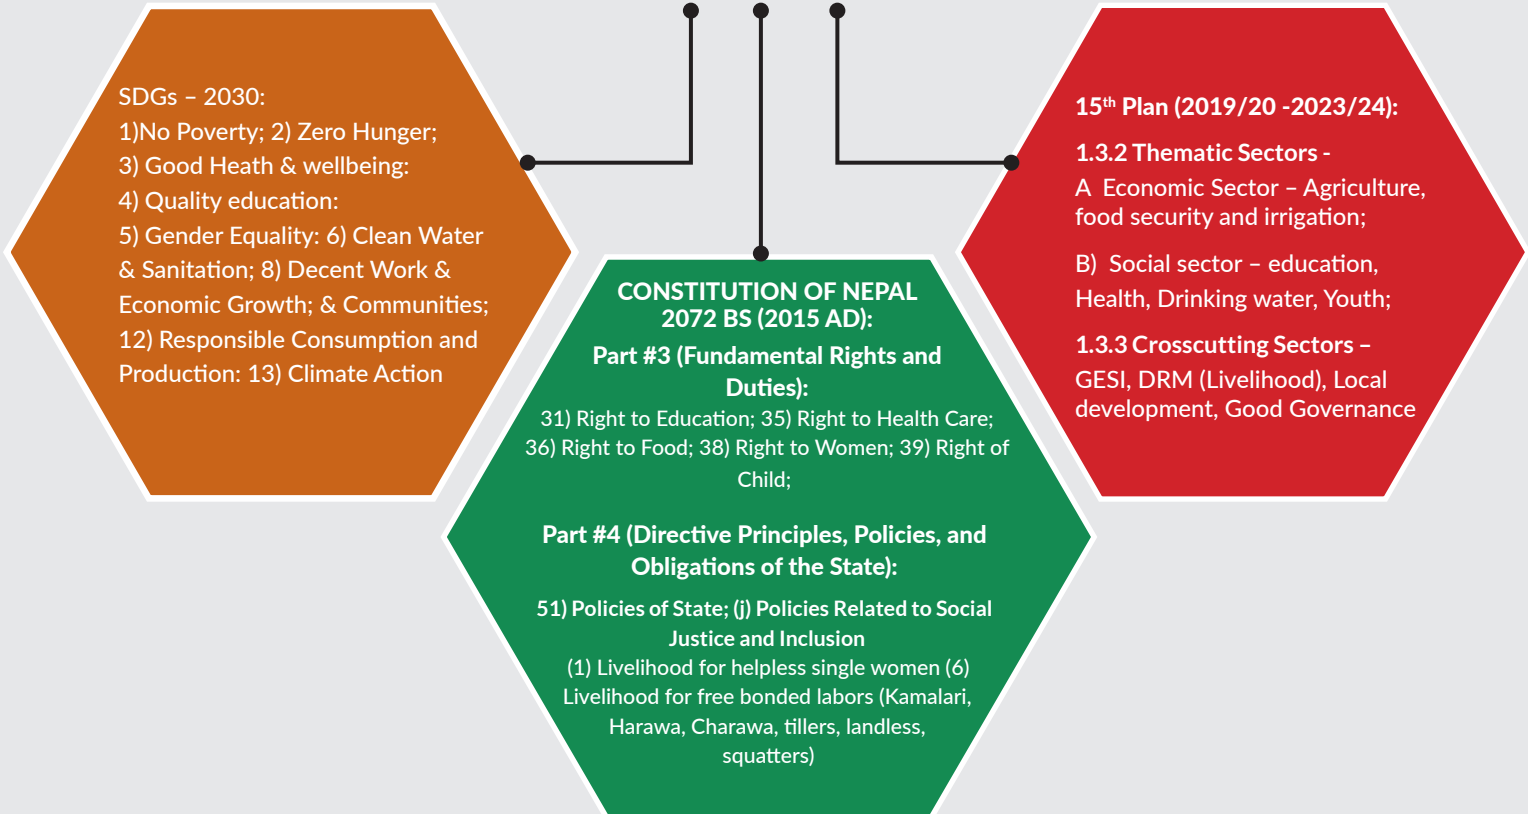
SDGs – 2030:
1)No Poverty; 2) Zero Hunger;
3) Good Heath & wellbeing:
4) Quality education:
5) Gender Equality: 6) Clean Water & Sanitation; 8) Decent Work & Economic Growth; & Communities;
12) Responsible Consumption and Production: 13) Climate Action

CONSTITUTION OF NEPAL 2072 BS (2015 AD):
Part #3 (Fundamental Rights and Duties):
31) Right to Education; 35) Right to Health Care; 36) Right to Food; 38) Right to Women; 39) Right of Child;

Part #4 (Directive Principles, Policies, and Obligations of the State):
51) Policies of State; (j) Policies Related to Social Justice and Inclusion
(1) Livelihood for helpless single women (6) Livelihood for free bonded labors (Kamalari, Harawa, Charawa, tillers, landless, squatters)

15$^{th}$ Plan (2019/20 -2023/24):
1.3.2 Thematic Sectors -
A Economic Sector – Agriculture, food security and irrigation;

B) Social sector – education, Health, Drinking water, Youth;

1.3.3 Crosscutting Sectors –
GESI, DRM (Livelihood), Local development, Good Governance